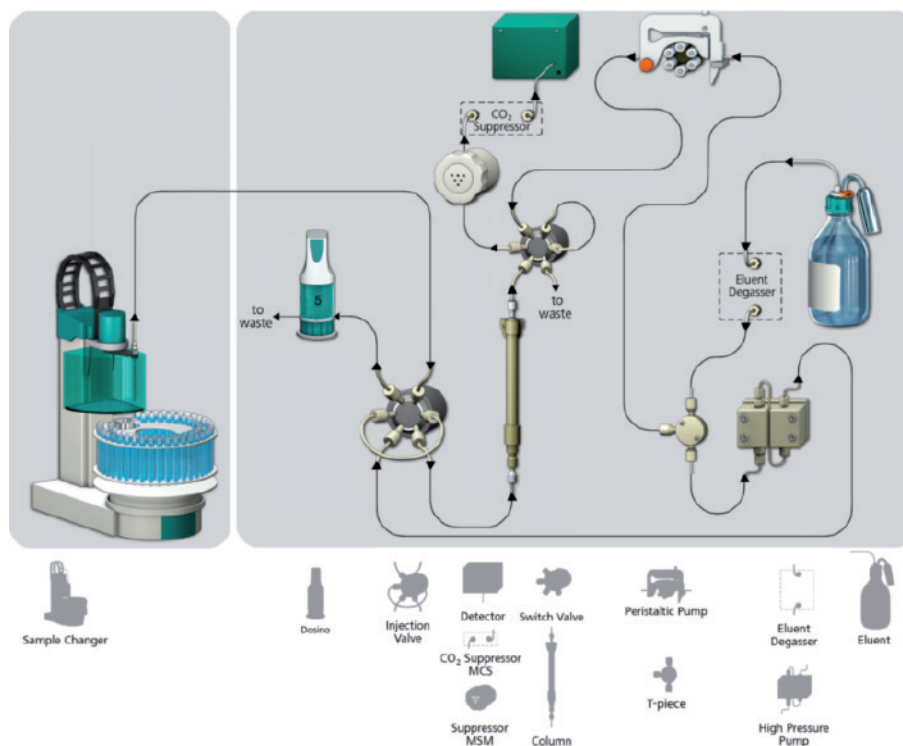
$CO_2$ Suppressor

to waste

5

to waste

Eluent Degasser

Sample Changer

Dosino

Injection Valve

Detector

$CO_2$ Suppressor MCS

Suppressor MSM

Switch Valve

Column

Peristaltic Pump

T-piece

Eluent Degasser

High Pressure Pump

Eluent